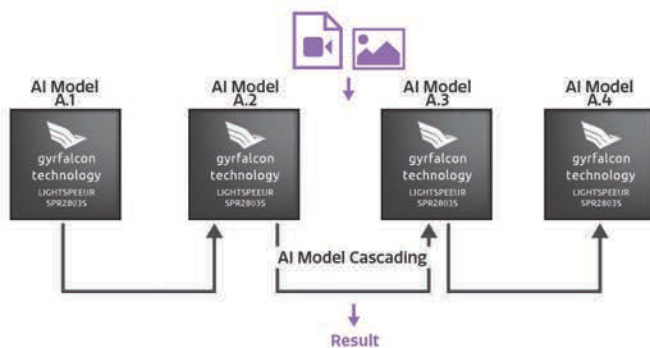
AI Model A.1

gyrfalcon technology
LIGHTSPEEUR SPR2803S

AI Model A.2

gyrfalcon technology
LIGHTSPEEUR SPR2803S

AI Model A.3

gyrfalcon technology
LIGHTSPEEUR SPR2803S

AI Model A.4

gyrfalcon technology
LIGHTSPEEUR SPR2803S

AI Model Cascading

Result